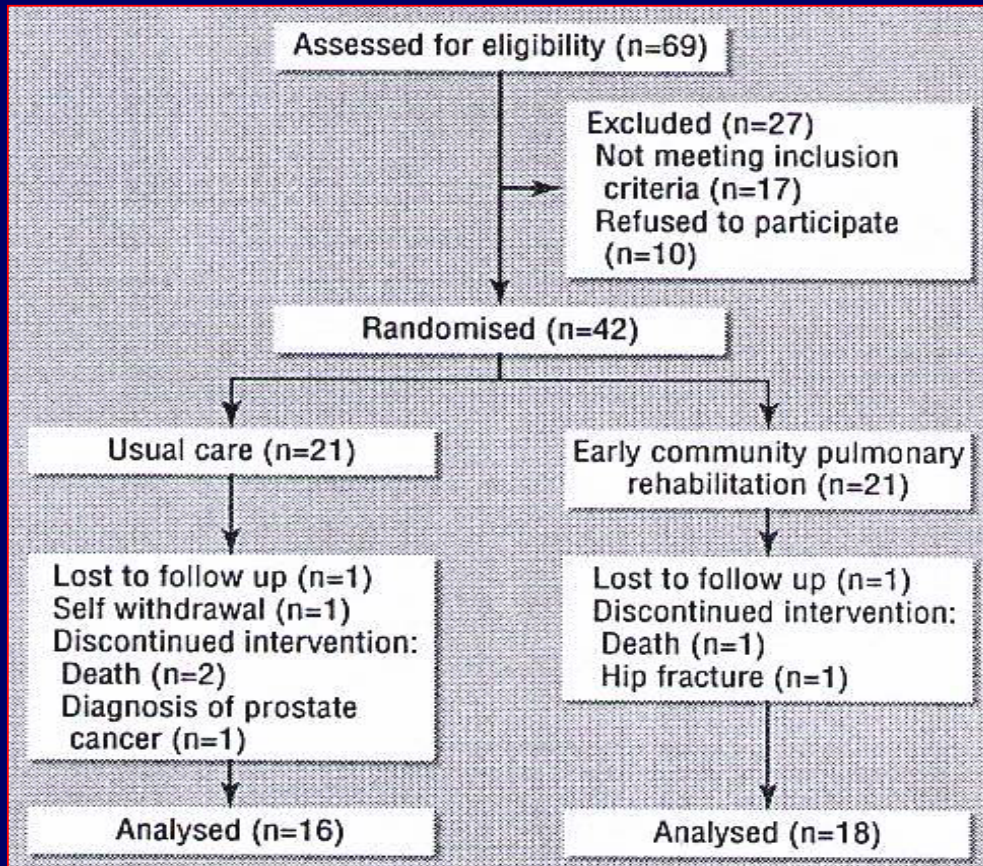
Assessed for eligibility (n=69)

Excluded (n=27)
Not meeting inclusion criteria (n=17)
Refused to participate (n=10)

Randomised (n=42)

Usual care (n=21)

Early community pulmonary rehabilitation (n=21)

Lost to follow up (n=1)
Self withdrawal (n=1)
Discontinued intervention:
Death (n=2)
Diagnosis of prostate cancer (n=1)

Lost to follow up (n=1)
Discontinued intervention:
Death (n=1)
Hip fracture (n=1)

Analysed (n=16)

Analysed (n=18)